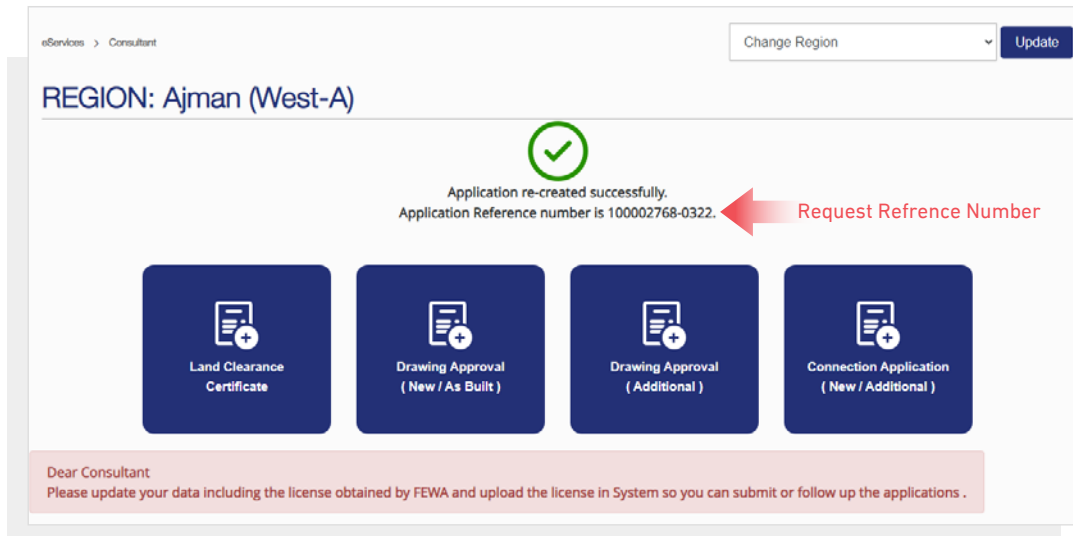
eServices > Consultant

Change Region

Update

REGION: Ajman (West-A)

Application re-created successfully.
Application Reference number is 100002768-0322.

Request Refrence Number

Land Clearance Certificate

Drawing Approval ( New / As Built )

Drawing Approval ( Additional )

Connection Application ( New / Additional )

Dear Consultant
Please update your data including the license obtained by FEWA and upload the license in System so you can submit or follow up the applications .